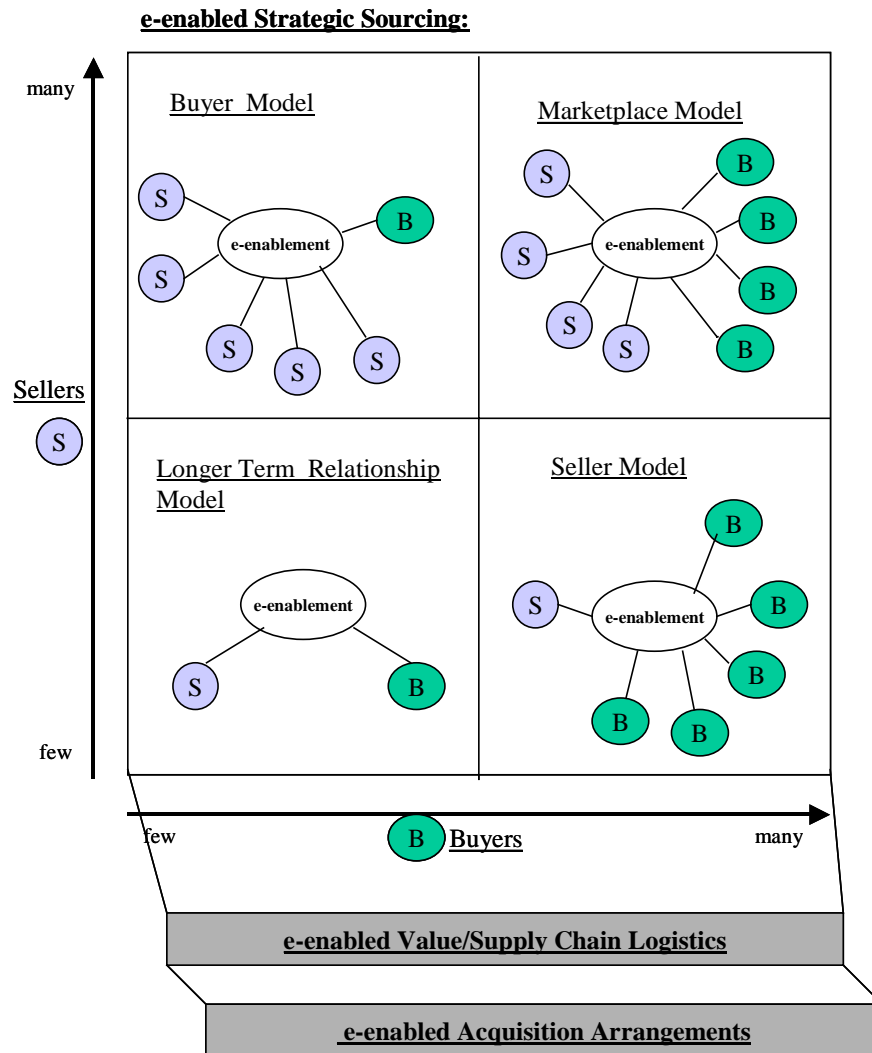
e-enabled Strategic Sourcing:

many

Buyer Model

S
S
e-enablement
B
S
S
S

Marketplace Model

S
B
e-enablement
B
S
B
S
S
B

Sellers

S

Longer Term Relationship Model

e-enablement
S
B

Seller Model

B
S
e-enablement
B
B
B
B

few

few

B Buyers

many

e-enabled Value/Supply Chain Logistics

e-enabled Acquisition Arrangements